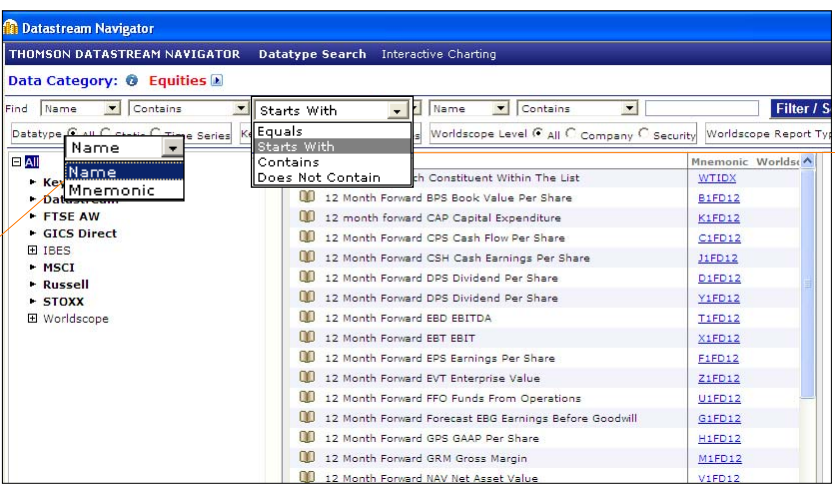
Datastream Navigator

THOMSON DATASTREAM NAVIGATOR Datatype Search Interactive Charting

Data Category: Equities

Find Name Contains Starts With Name Contains Filter / S

Datatype All Static Time Series Ke Worldscope Level All Company Security Worldscope Report Typ

Name
Name
Mnemonic

Starts With
Equals
Starts With
Contains
Does Not Contain

All
Key
Datastream
FTSE AW
GICS Direct
IBES
MSCI
Russell
STOXX
Worldscope

| | Mnemonic | Worldsc |
|---|---|---|
| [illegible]h Constituent Within The List | WTIDX | |
| 12 Month Forward BPS Book Value Per Share | B1FD12 | |
| 12 month forward CAP Capital Expenditure | K1FD12 | |
| 12 Month Forward CPS Cash Flow Per Share | C1FD12 | |
| 12 Month Forward CSH Cash Earnings Per Share | J1FD12 | |
| 12 Month Forward DPS Dividend Per Share | D1FD12 | |
| 12 Month Forward DPS Dividend Per Share | Y1FD12 | |
| 12 Month Forward EBD EBITDA | T1FD12 | |
| 12 Month Forward EBT EBIT | X1FD12 | |
| 12 Month Forward EPS Earnings Per Share | F1FD12 | |
| 12 Month Forward EVT Enterprise Value | Z1FD12 | |
| 12 Month Forward FFO Funds From Operations | U1FD12 | |
| 12 Month Forward Forecast EBG Earnings Before Goodwill | G1FD12 | |
| 12 Month Forward GPS GAAP Per Share | H1FD12 | |
| 12 Month Forward GRM Gross Margin | M1FD12 | |
| 12 Month Forward NAV Net Asset Value | V1FD12 | |